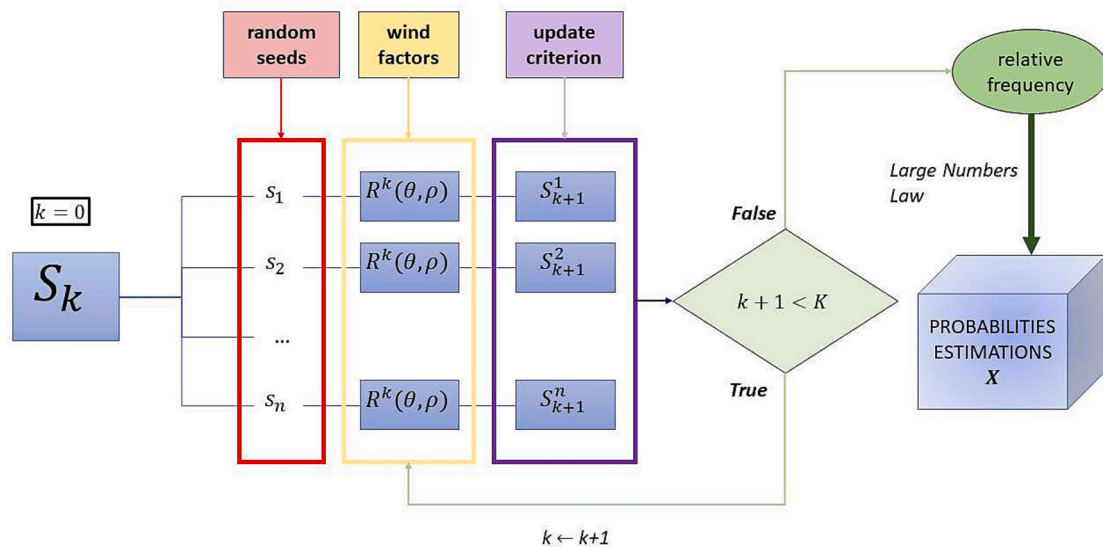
random seeds

wind factors

update criterion

relative frequency

Large Numbers Law

$k = 0$

$S_k$

$s_1$

$s_2$

...

$s_n$

$R^k(\theta,\rho)$

$R^k(\theta,\rho)$

$R^k(\theta,\rho)$

$S_{k+1}^1$

$S_{k+1}^2$

$S_{k+1}^n$

False

$k + 1 < K$

True

PROBABILITIES ESTIMATIONS
$X$

$k \leftarrow k+1$